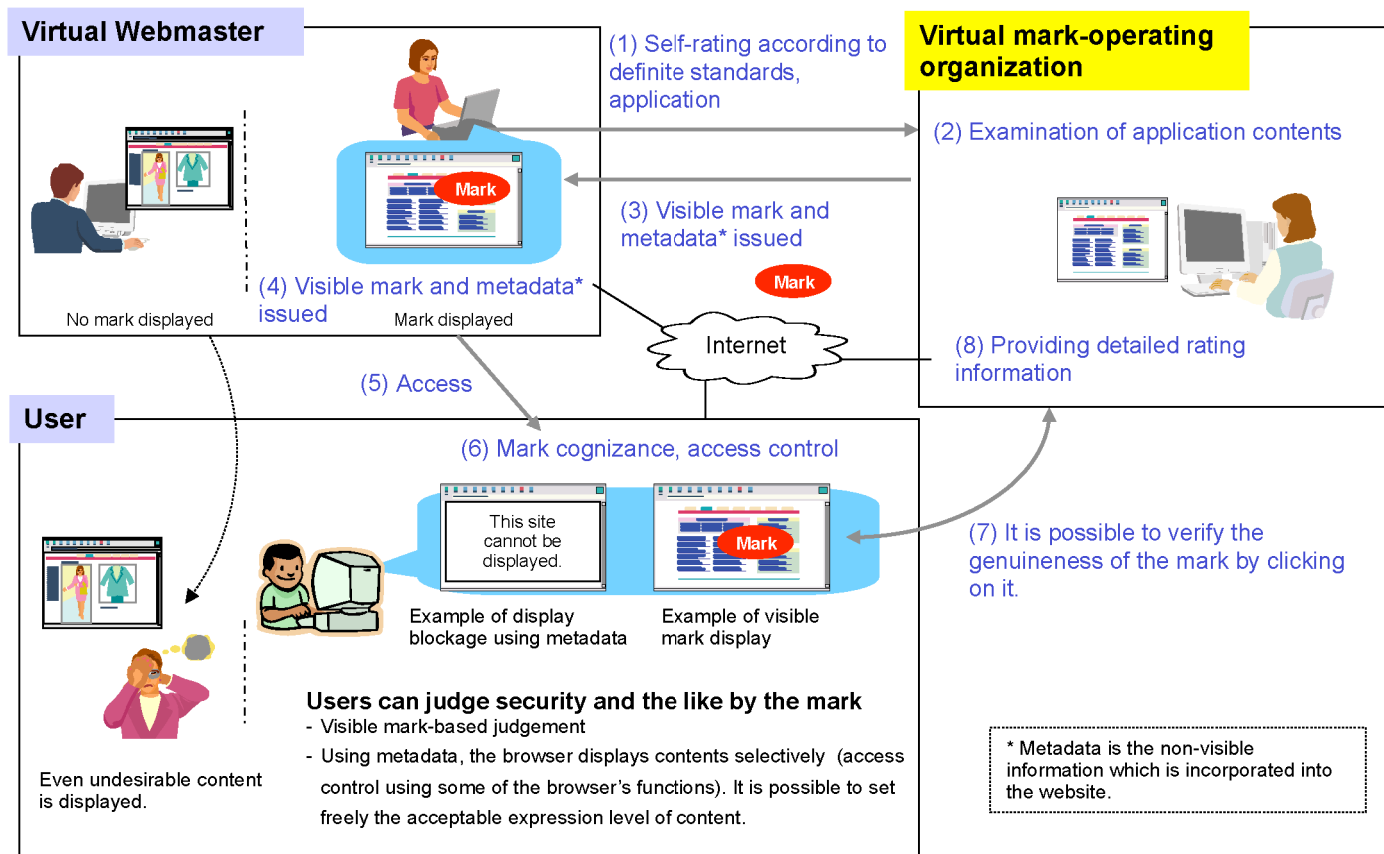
Virtual Webmaster

(1) Self-rating according to definite standards, application

Virtual mark-operating organization

(2) Examination of application contents

Mark

(3) Visible mark and metadata* issued

Mark

(4) Visible mark and metadata* issued

No mark displayed

Mark displayed

Internet

(8) Providing detailed rating information

(5) Access

User

(6) Mark cognizance, access control

This site cannot be displayed.

Mark

(7) It is possible to verify the genuineness of the mark by clicking on it.

Example of display blockage using metadata

Example of visible mark display

Users can judge security and the like by the mark

- Visible mark-based judgement
- Using metadata, the browser displays contents selectively (access control using some of the browser's functions). It is possible to set freely the acceptable expression level of content.

Even undesirable content is displayed.

* Metadata is the non-visible information which is incorporated into the website.